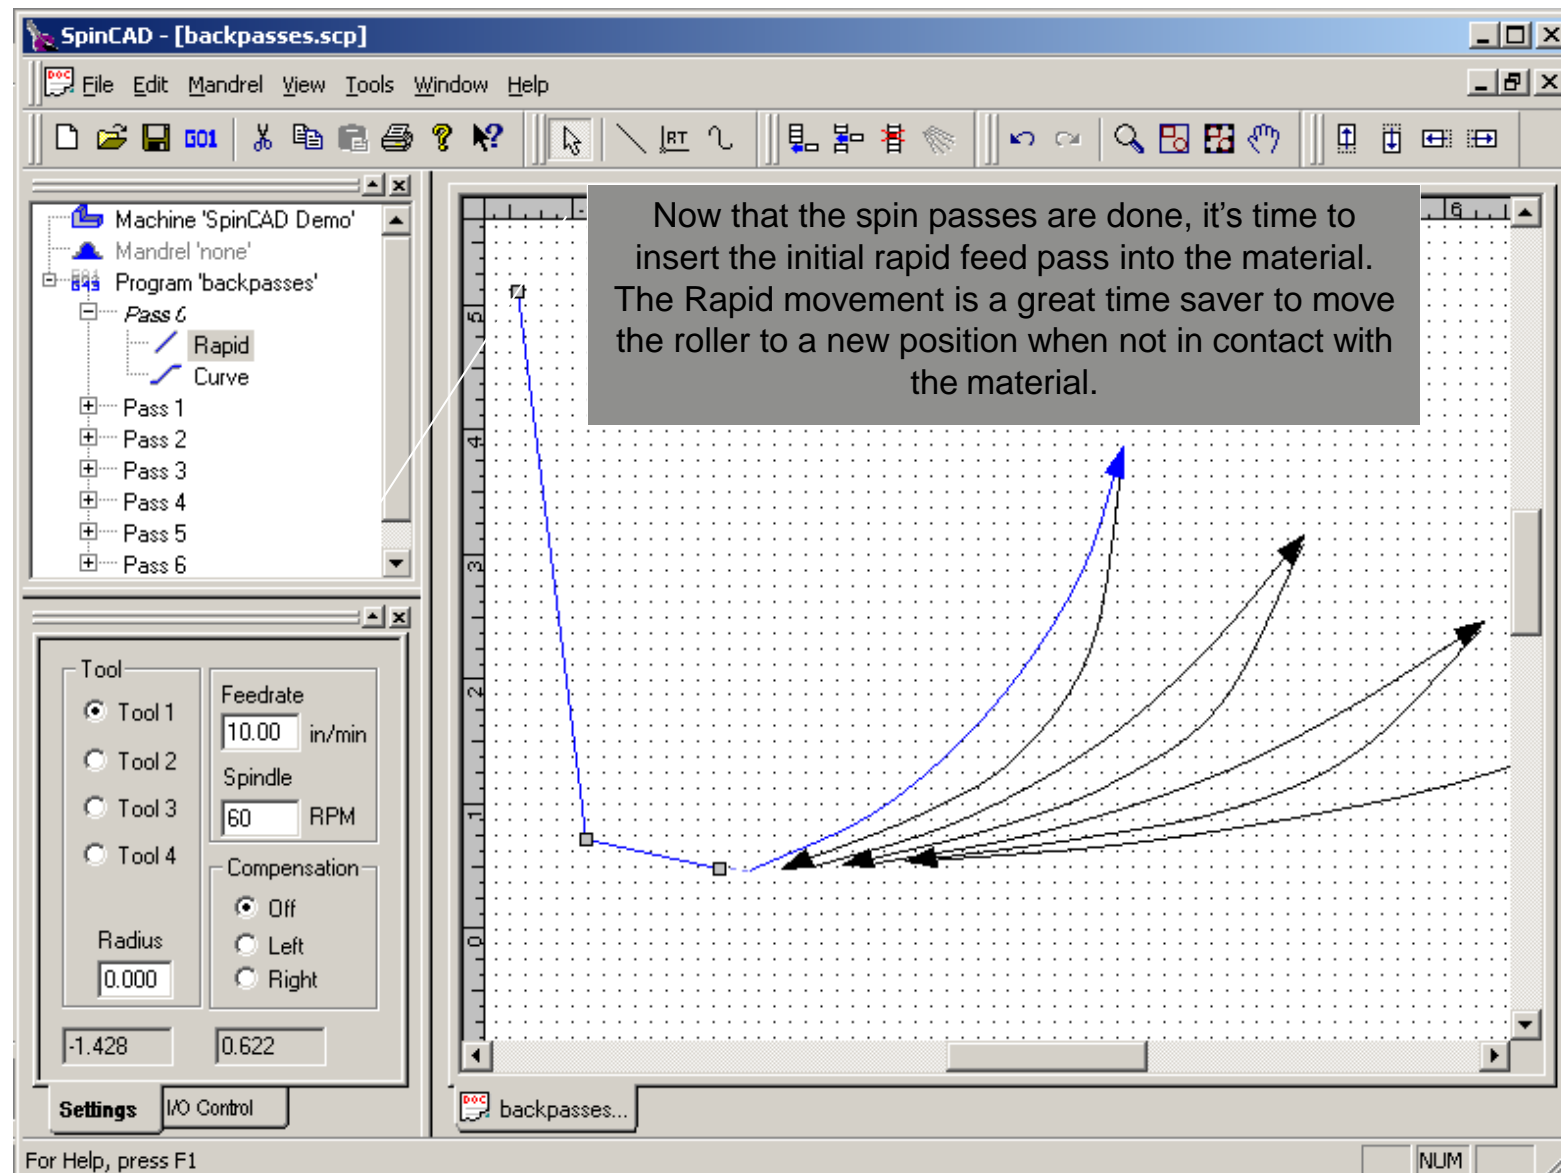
SpinCAD - [backpasses.scp]

File Edit Mandrel View Tools Window Help

G01

RT

Machine 'SpinCAD Demo'
Mandrel 'none'
Program 'backpasses'
Pass 6
Rapid
Curve
Pass 1
Pass 2
Pass 3
Pass 4
Pass 5
Pass 6

Tool
Tool 1
Tool 2
Tool 3
Tool 4

Feedrate
10.00 in/min
Spindle
60 RPM

Compensation
Off
Left
Right

Radius
0.000

-1.428
0.622

Settings
I/O Control

Now that the spin passes are done, it's time to insert the initial rapid feed pass into the material. The Rapid movement is a great time saver to move the roller to a new position when not in contact with the material.

6
5
4
3
2
1
0

backpasses...

For Help, press F1
NUM